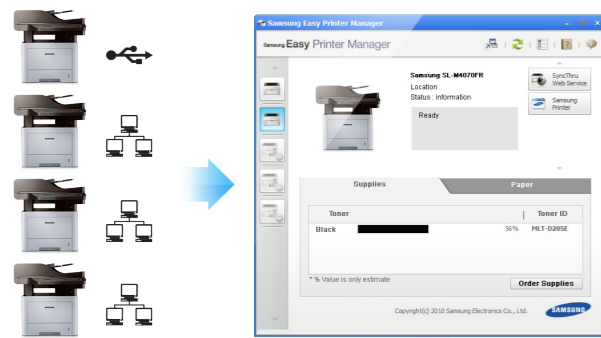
Samsung Easy Printer Manager

Samsung Easy Printer Manager

Samsung SL-M4070FR
Location :
Status : information

Ready

SyncThru Web Service

Samsung Printer

Supplies

Paper

Toner

Toner ID

Black

56%

MLT-D205E

* % Value is only estimate

Order Supplies

Copyright(c) 2010 Samsung Electronics Co., Ltd.

SAMSUNG